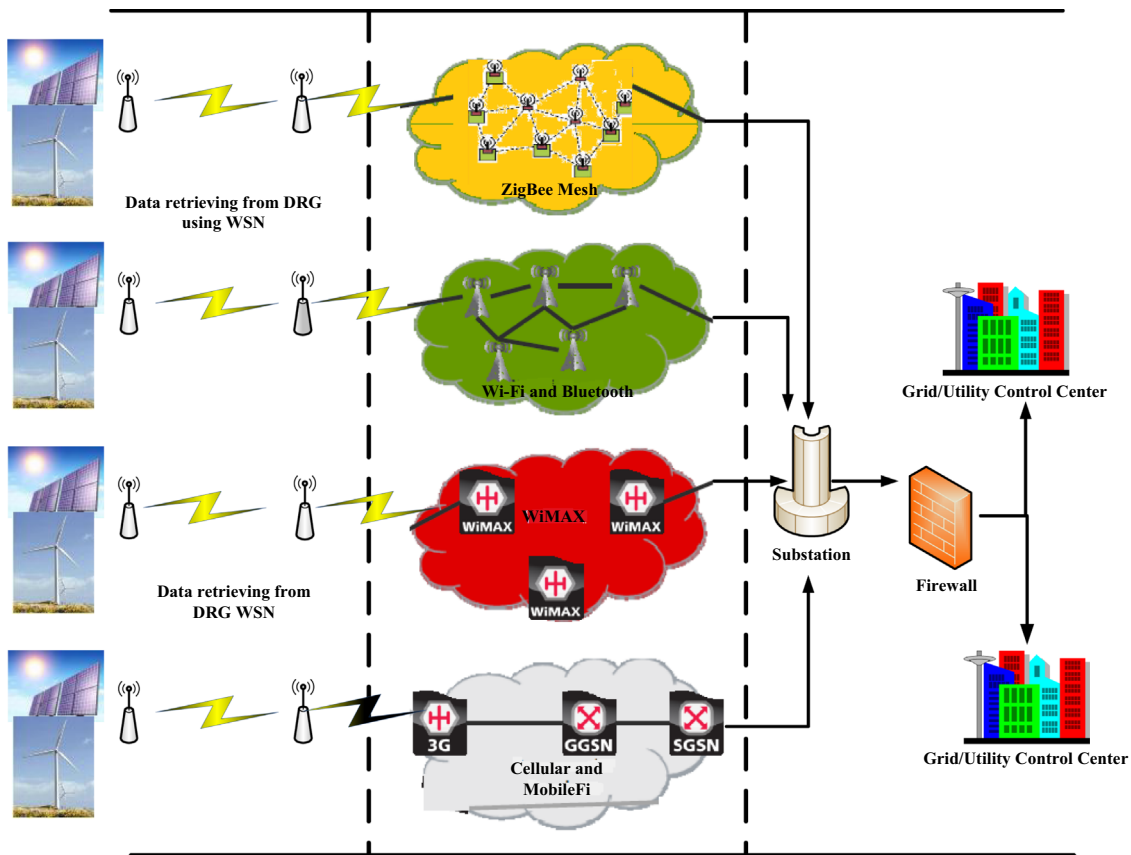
Data retrieving from DRG using WSN

ZigBee Mesh

Wi-Fi and Bluetooth

Grid/Utility Control Center

WiMAX

WiMAX

WiMAX

WiMAX

Substation

Firewall

Data retrieving from DRG WSN

3G

GGSN

SGSN

Cellular and MobileFi

Grid/Utility Control Center